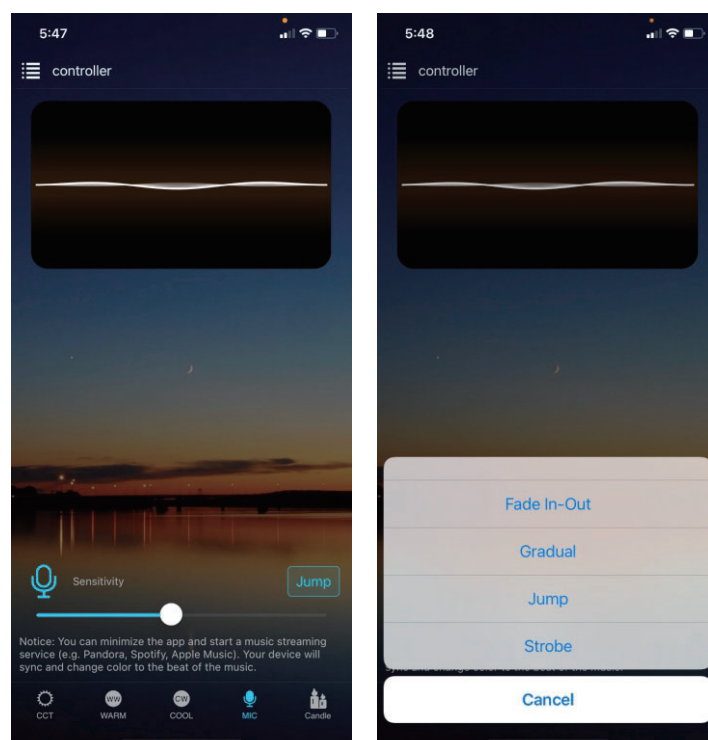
5:47

controller

Sensitivity

Jump

Notice: You can minimize the app and start a music streaming service (e.g. Pandora, Spotify, Apple Music). Your device will sync and change color to the beat of the music.

CCT
WW
WARM
CW
COOL
MIC
Candle

5:48

controller

Fade In-Out

Gradual

Jump

Strobe

Cancel